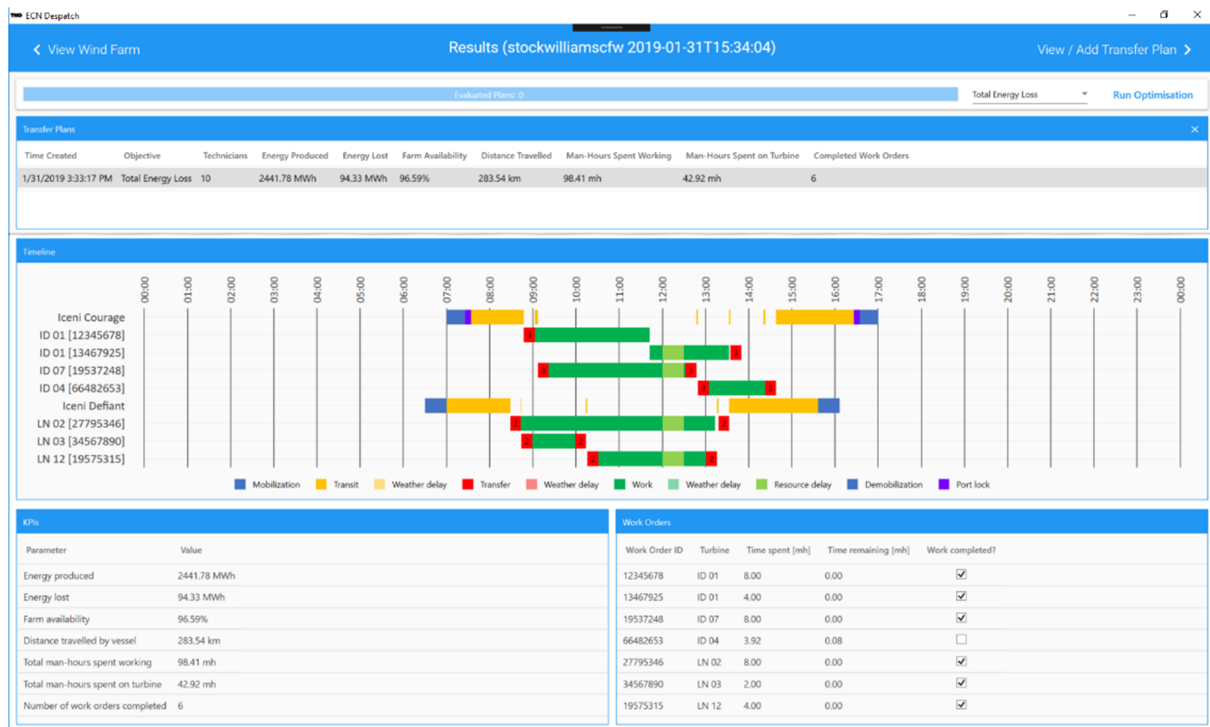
ECN Despatch

View Wind Farm

Results (stockwilliamscfw 2019-01-31T15:34:04)

View / Add Transfer Plan

Evaluated Plans: 0

Total Energy Loss

Run Optimisation

Transfer Plans

| Time Created | Objective | Technicians | Energy Produced | Energy Lost | Farm Availability | Distance Travelled | Man-Hours Spent Working | Man-Hours Spent on Turbine | Completed Work Orders |
|---|---|---|---|---|---|---|---|---|---|
| 1/31/2019 3:33:17 PM | Total Energy Loss | 10 | 2441.78 MWh | 94.33 MWh | 96.59% | 283.54 km | 98.41 mh | 42.92 mh | 6 |

Timeline

00:00 01:00 02:00 03:00 04:00 05:00 06:00 07:00 08:00 09:00 10:00 11:00 12:00 13:00 14:00 15:00 16:00 17:00 18:00 19:00 20:00 21:00 22:00 23:00 00:00

Iceni Courage
ID 01 [12345678]
ID 01 [13467925]
ID 07 [19537248]
ID 04 [66482653]
Iceni Defiant
LN 02 [27795346]
LN 03 [34567890]
LN 12 [19575315]

Mobilization Transit Weather delay Transfer Weather delay Work Weather delay Resource delay Demobilization Port lock

KPIs

| Parameter | Value |
|---|---|
| Energy produced | 2441.78 MWh |
| Energy lost | 94.33 MWh |
| Farm availability | 96.59% |
| Distance travelled by vessel | 283.54 km |
| Total man-hours spent working | 98.41 mh |
| Total man-hours spent on turbine | 42.92 mh |
| Number of work orders completed | 6 |

Work Orders

| Work Order ID | Turbine | Time spent [mh] | Time remaining [mh] | Work completed? |
|---|---|---|---|---|
| 12345678 | ID 01 | 8.00 | 0.00 | ☑ |
| 13467925 | ID 01 | 4.00 | 0.00 | ☑ |
| 19537248 | ID 07 | 8.00 | 0.00 | ☑ |
| 66482653 | ID 04 | 3.92 | 0.08 | ☐ |
| 27795346 | LN 02 | 8.00 | 0.00 | ☑ |
| 34567890 | LN 03 | 2.00 | 0.00 | ☑ |
| 19575315 | LN 12 | 4.00 | 0.00 | ☑ |